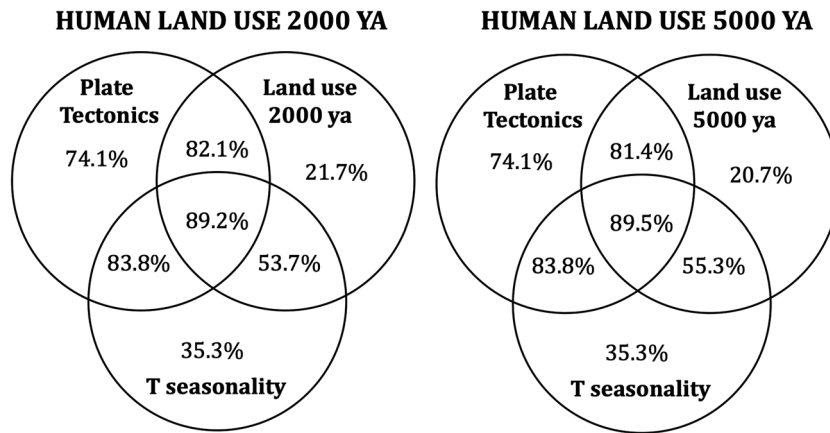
HUMAN LAND USE 2000 YA

Plate Tectonics
74.1%

Land use 2000 ya
21.7%

82.1%

89.2%

83.8%

53.7%

35.3%
T seasonality

HUMAN LAND USE 5000 YA

Plate Tectonics
74.1%

Land use 5000 ya
20.7%

81.4%

89.5%

83.8%

55.3%

35.3%
T seasonality